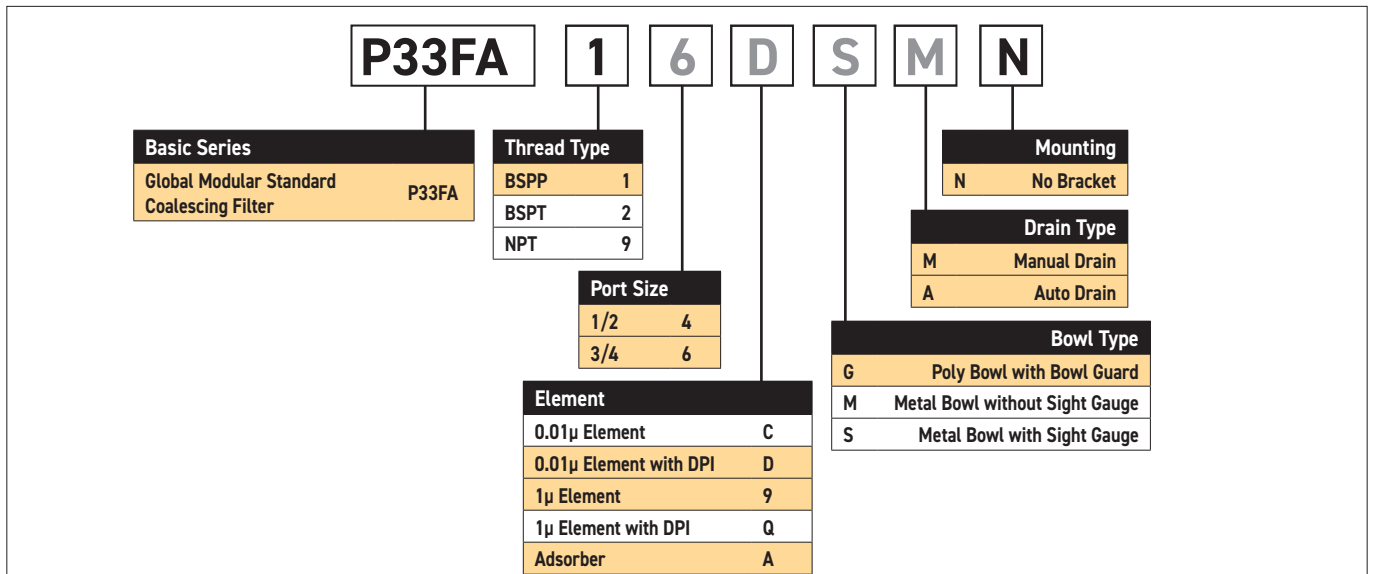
P33FA 1 6 D S M N

| Basic Series | |
|---|---|
| Global Modular Standard Coalescing Filter | P33FA |

| Thread Type | |
|---|---|
| BSPP | 1 |
| BSPT | 2 |
| NPT | 9 |

| Port Size | |
|---|---|
| 1/2 | 4 |
| 3/4 | 6 |

| Element | |
|---|---|
| 0.01µ Element | C |
| 0.01µ Element with DPI | D |
| 1µ Element | 9 |
| 1µ Element with DPI | Q |
| Adsorber | A |

| | Mounting |
|---|---|
| N | No Bracket |

| | Drain Type |
|---|---|
| M | Manual Drain |
| A | Auto Drain |

| | Bowl Type |
|---|---|
| G | Poly Bowl with Bowl Guard |
| M | Metal Bowl without Sight Gauge |
| S | Metal Bowl with Sight Gauge |